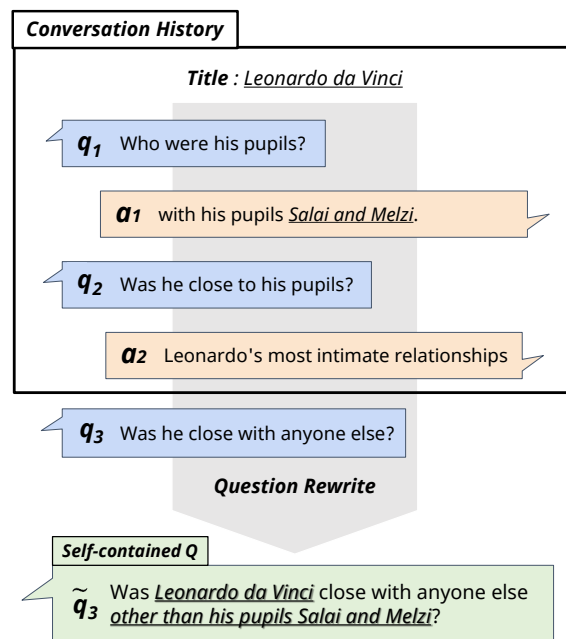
Conversation History

Title : Leonardo da Vinci

$q_1$ Who were his pupils?

$a_1$ with his pupils Salai and Melzi.

$q_2$ Was he close to his pupils?

$a_2$ Leonardo's most intimate relationships

$q_3$ Was he close with anyone else?

Question Rewrite

Self-contained Q

$\tilde{q}_3$ Was Leonardo da Vinci close with anyone else other than his pupils Salai and Melzi?